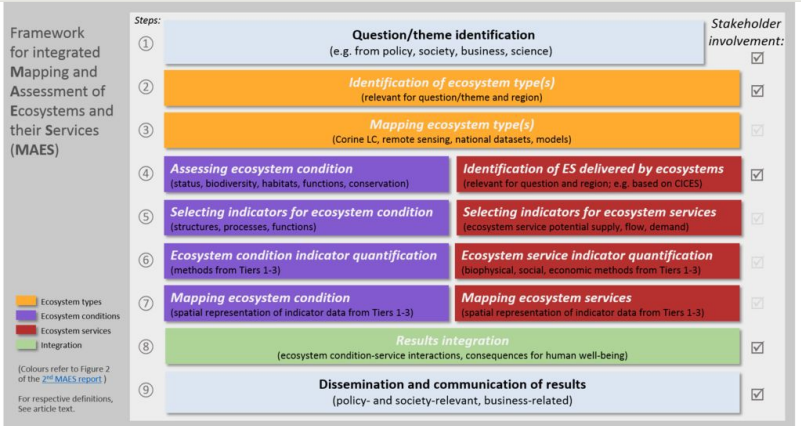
Framework for integrated Mapping and Assessment of Ecosystems and their Services (MAES)

Steps:

Stakeholder involvement:

① Question/theme identification
(e.g. from policy, society, business, science)

② Identification of ecosystem type(s)
(relevant for question/theme and region)

③ Mapping ecosystem type(s)
(Corine LC, remote sensing, national datasets, models)

④ Assessing ecosystem condition
(status, biodiversity, habitats, functions, conservation)

Identification of ES delivered by ecosystems
(relevant for question and region; e.g. based on CICES)

⑤ Selecting indicators for ecosystem condition
(structures, processes, functions)

Selecting indicators for ecosystem services
(ecosystem service potential supply, flow, demand)

⑥ Ecosystem condition indicator quantification
(methods from Tiers 1-3)

Ecosystem service indicator quantification
(biophysical, social, economic methods from Tiers 1-3)

⑦ Mapping ecosystem condition
(spatial representation of indicator data from Tiers 1-3)

Mapping ecosystem services
(spatial representation of indicator data from Tiers 1-3)

⑧ Results integration
(ecosystem condition-service interactions, consequences for human well-being)

⑨ Dissemination and communication of results
(policy- and society-relevant, business-related)

Ecosystem types
Ecosystem conditions
Ecosystem services
Integration

(Colours refer to Figure 2 of the 2nd MAES report)

For respective definitions, See article text.